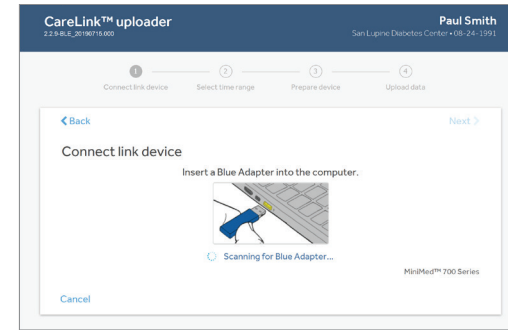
CareLink™ uploader
2.2.9-BLE_20190715.000

Paul Smith
San Lupine Diabetes Center • 08-24-1991

1 Connect link device
2 Select time range
3 Prepare device
4 Upload data

< Back

Next >

Connect link device

Insert a Blue Adapter into the computer.

Scanning for Blue Adapter...

MiniMed™ 700 Series

Cancel